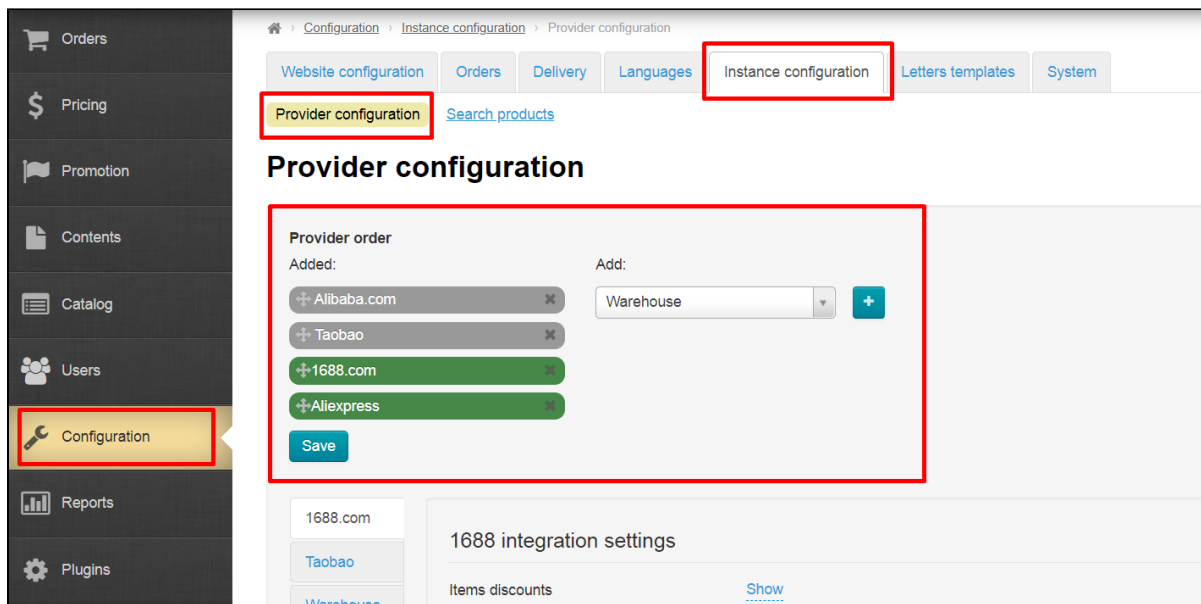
Orders
Pricing
Promotion
Contents
Catalog
Users
Configuration
Reports
Plugins

Configuration › Instance configuration › Provider configuration

Website configuration | Orders | Delivery | Languages | Instance configuration | Letters templates | System

Provider configuration | Search products

Provider configuration

Provider order
Added:
Alibaba.com
Taobao
1688.com
Aliexpress
Save

Add:
Warehouse
+

1688.com
Taobao
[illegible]

1688 integration settings
Items discounts
Show